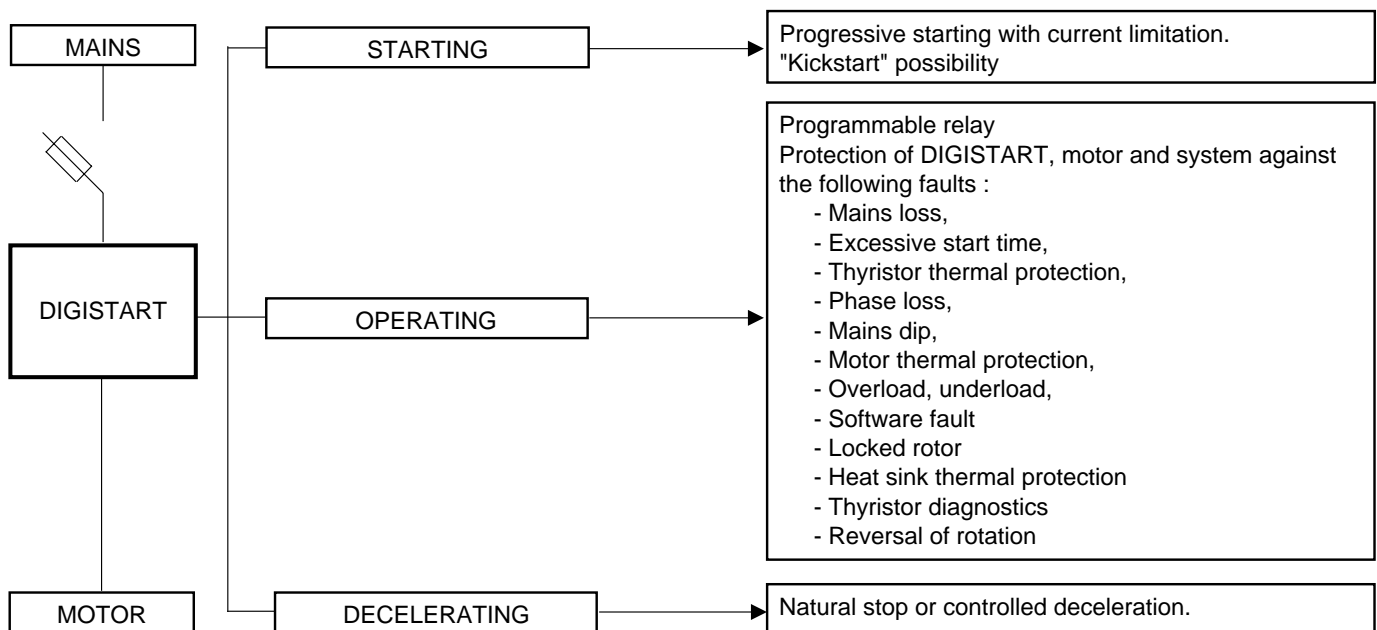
MAINS

DIGISTART

MOTOR

STARTING

OPERATING

DECELERATING

Progressive starting with current limitation.
"Kickstart" possibility

Programmable relay
Protection of DIGISTART, motor and system against the following faults :
- Mains loss,
- Excessive start time,
- Thyristor thermal protection,
- Phase loss,
- Mains dip,
- Motor thermal protection,
- Overload, underload,
- Software fault
- Locked rotor
- Heat sink thermal protection
- Thyristor diagnostics
- Reversal of rotation

Natural stop or controlled deceleration.